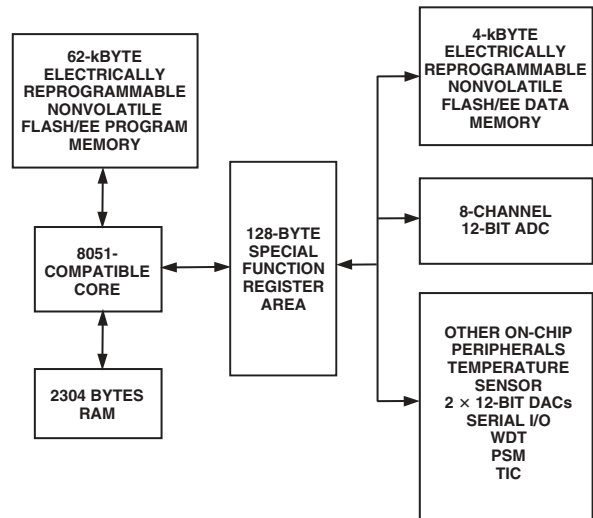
62-kBYTE ELECTRICALLY REPROGRAMMABLE NONVOLATILE FLASH/EE PROGRAM MEMORY

8051-COMPATIBLE CORE

2304 BYTES RAM

128-BYTE SPECIAL FUNCTION REGISTER AREA

4-kBYTE ELECTRICALLY REPROGRAMMABLE NONVOLATILE FLASH/EE DATA MEMORY

8-CHANNEL 12-BIT ADC

OTHER ON-CHIP PERIPHERALS
TEMPERATURE SENSOR
2 × 12-BIT DACs
SERIAL I/O
WDT
PSM
TIC